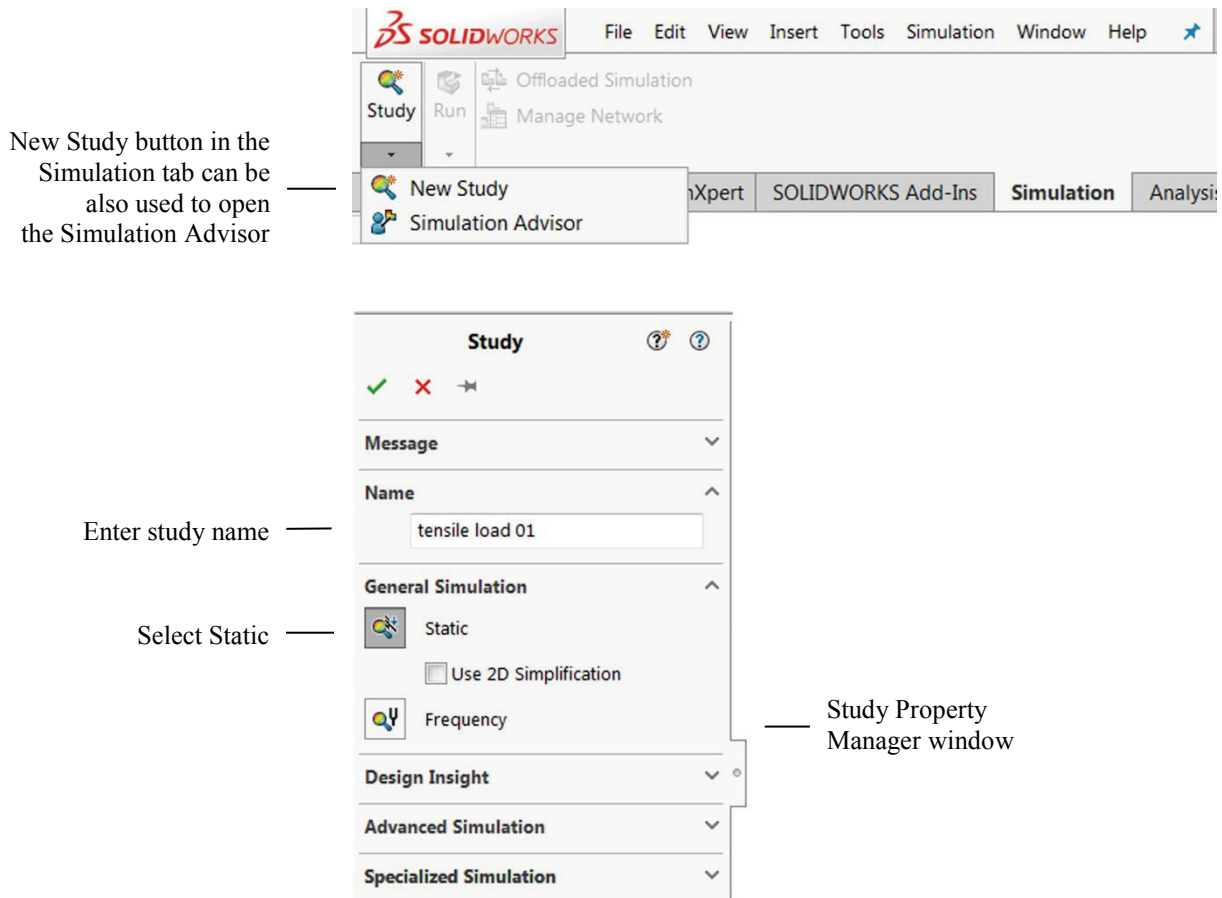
SOLIDWORKS File Edit View Insert Tools Simulation Window Help

Study Run Offloaded Simulation Manage Network

New Study button in the Simulation tab can be also used to open the Simulation Advisor

New Study
Simulation Advisor

nXpert SOLIDWORKS Add-Ins Simulation Analysis

Study

Message

Name

Enter study name

tensile load 01

General Simulation

Select Static

Static

Use 2D Simplification

Frequency

Study Property Manager window

Design Insight

Advanced Simulation

Specialized Simulation